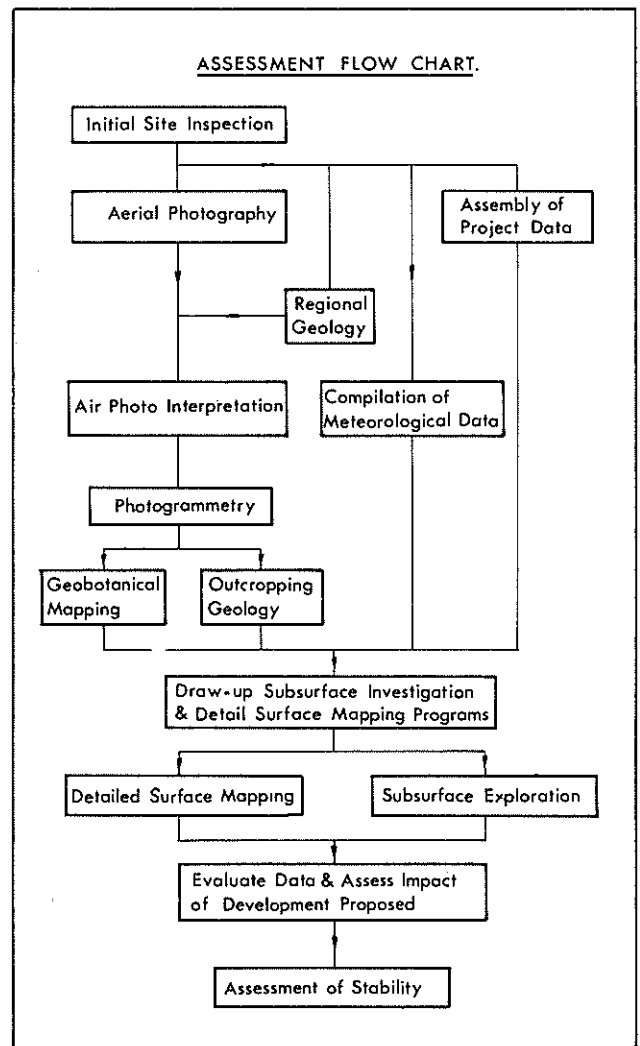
ASSESSMENT FLOW CHART.

Initial Site Inspection

Aerial Photography

Assembly of Project Data

Regional Geology

Air Photo Interpretation

Compilation of Meteorological Data

Photogrammetry

Geobotanical Mapping

Outcropping Geology

Draw-up Subsurface Investigation & Detail Surface Mapping Programs

Detailed Surface Mapping

Subsurface Exploration

Evaluate Data & Assess Impact of Development Proposed

Assessment of Stability